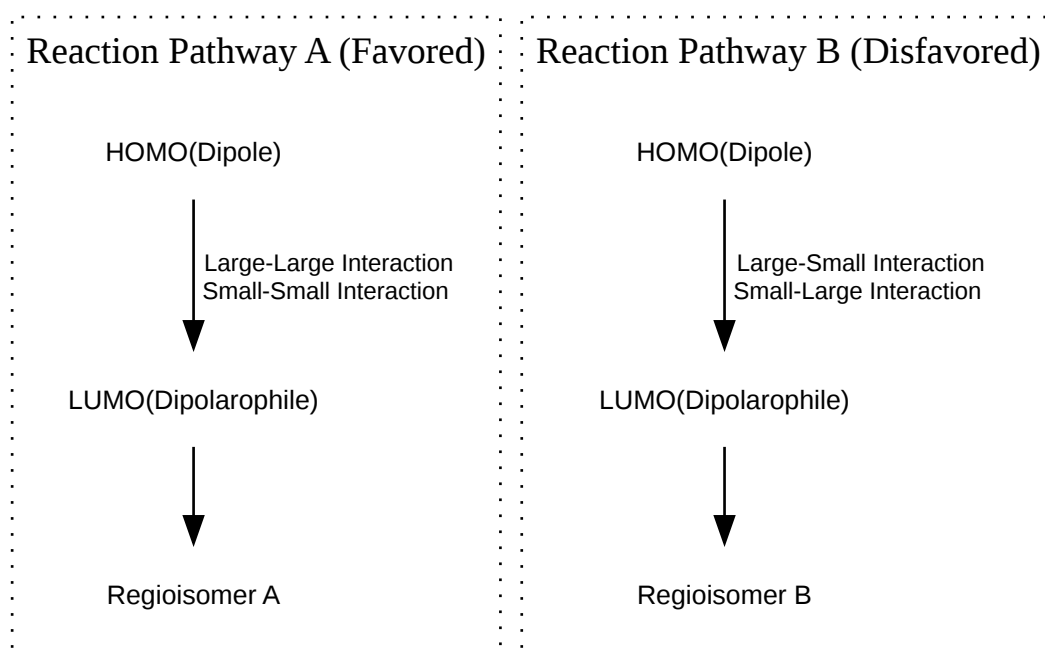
Reaction Pathway A (Favored)

HOMO(Dipole)

Large-Large Interaction
Small-Small Interaction

LUMO(Dipolarophile)

Regioisomer A

Reaction Pathway B (Disfavored)

HOMO(Dipole)

Large-Small Interaction
Small-Large Interaction

LUMO(Dipolarophile)

Regioisomer B